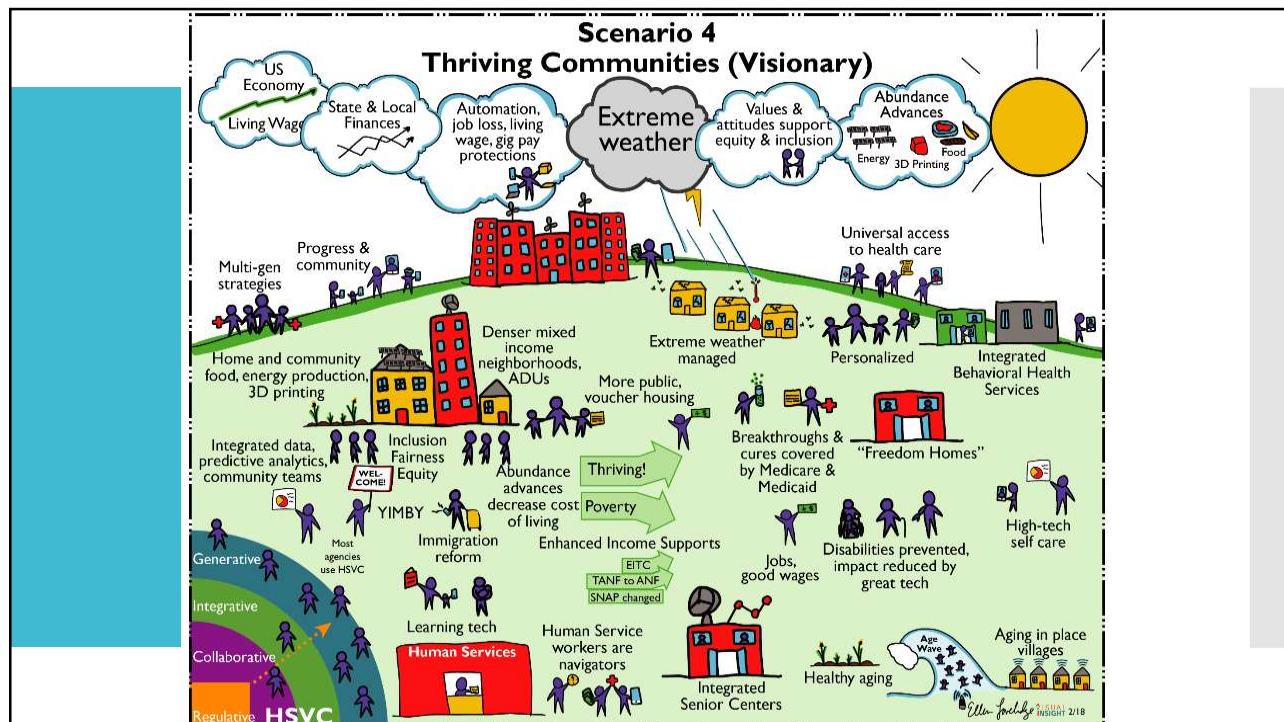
Scenario 4
Thriving Communities (Visionary)

US Economy
Living Wage

State & Local Finances

Automation, job loss, living wage, gig pay protections

Extreme weather

Values & attitudes support equity & inclusion

Abundance Advances
Energy 3D Printing Food

Multi-gen strategies

Progress & community

Universal access to health care

Extreme weather managed

Personalized

Integrated Behavioral Health Services

Home and community food, energy production, 3D printing

Denser mixed income neighborhoods, ADUs

More public, voucher housing

Breakthroughs & cures covered by Medicare & Medicaid

"Freedom Homes"

Integrated data, predictive analytics, community teams

Inclusion Fairness Equity

WEL-COME!

Abundance advances decrease cost of living

Thriving!

Poverty

YIMBY

Immigration reform

Most agencies use HSVC

Enhanced Income Supports
EITC
TANF to ANF
SNAP changed

Jobs, good wages

Disabilities prevented, impact reduced by great tech

High-tech self care

Generative
Integrative
Collaborative
Regulative
HSVC

Learning tech

Human Services

Human Service workers are navigators

Integrated Senior Centers

Healthy aging

Age Wave

Aging in place villages

Ellen Lovelidge VISUAL INSIGHT 2/18